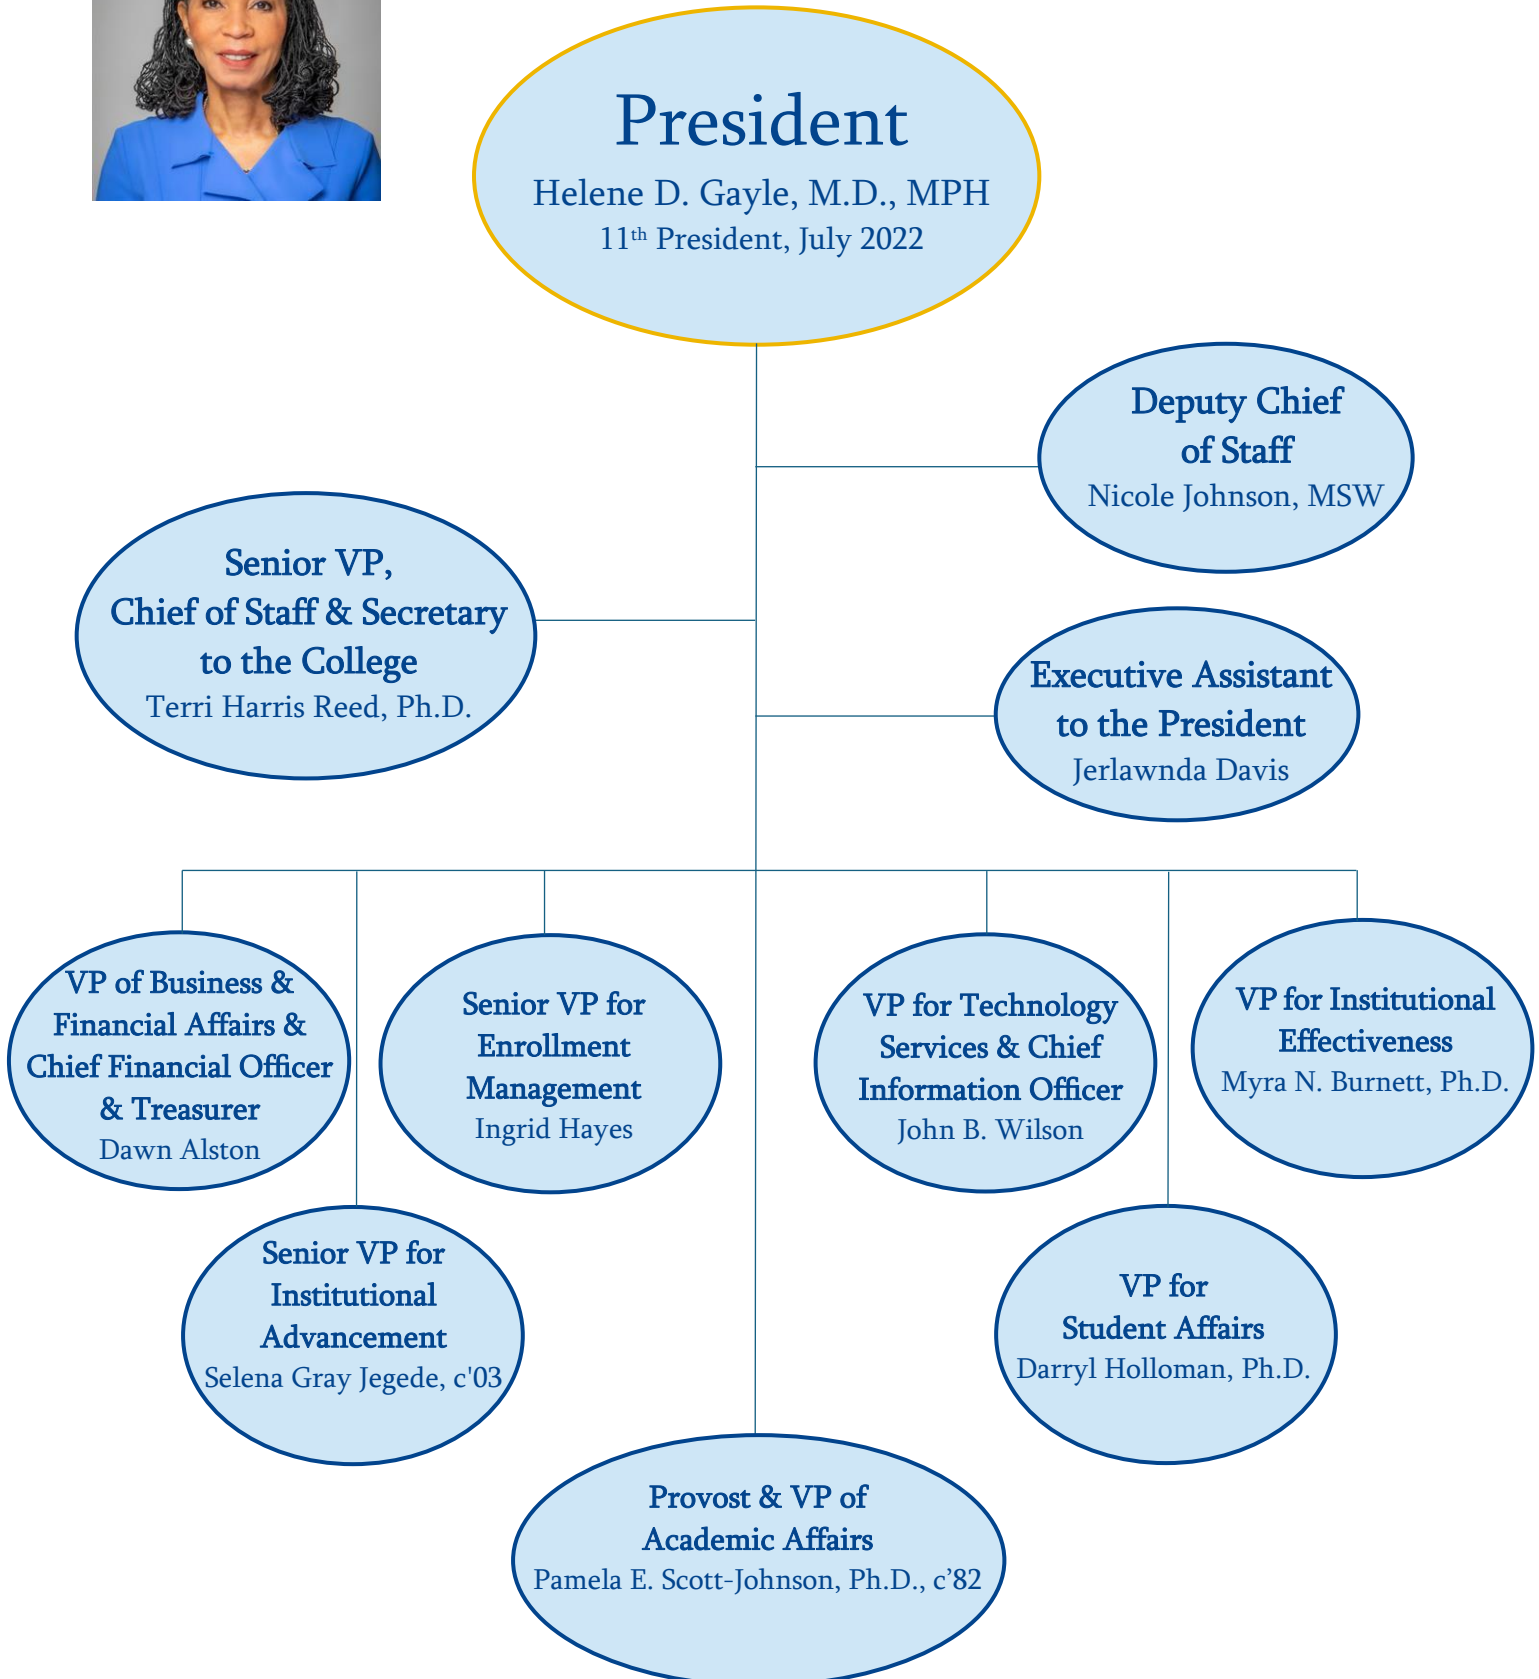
President
Helene D. Gayle, M.D., MPH
11$^{th}$ President, July 2022

Deputy Chief of Staff
Nicole Johnson, MSW

Senior VP, Chief of Staff & Secretary to the College
Terri Harris Reed, Ph.D.

Executive Assistant to the President
Jerlawnda Davis

VP of Business & Financial Affairs & Chief Financial Officer & Treasurer
Dawn Alston

Senior VP for Enrollment Management
Ingrid Hayes

VP for Technology Services & Chief Information Officer
John B. Wilson

VP for Institutional Effectiveness
Myra N. Burnett, Ph.D.

Senior VP for Institutional Advancement
Selena Gray Jegede, c'03

VP for Student Affairs
Darryl Holloman, Ph.D.

Provost & VP of Academic Affairs
Pamela E. Scott-Johnson, Ph.D., c’82